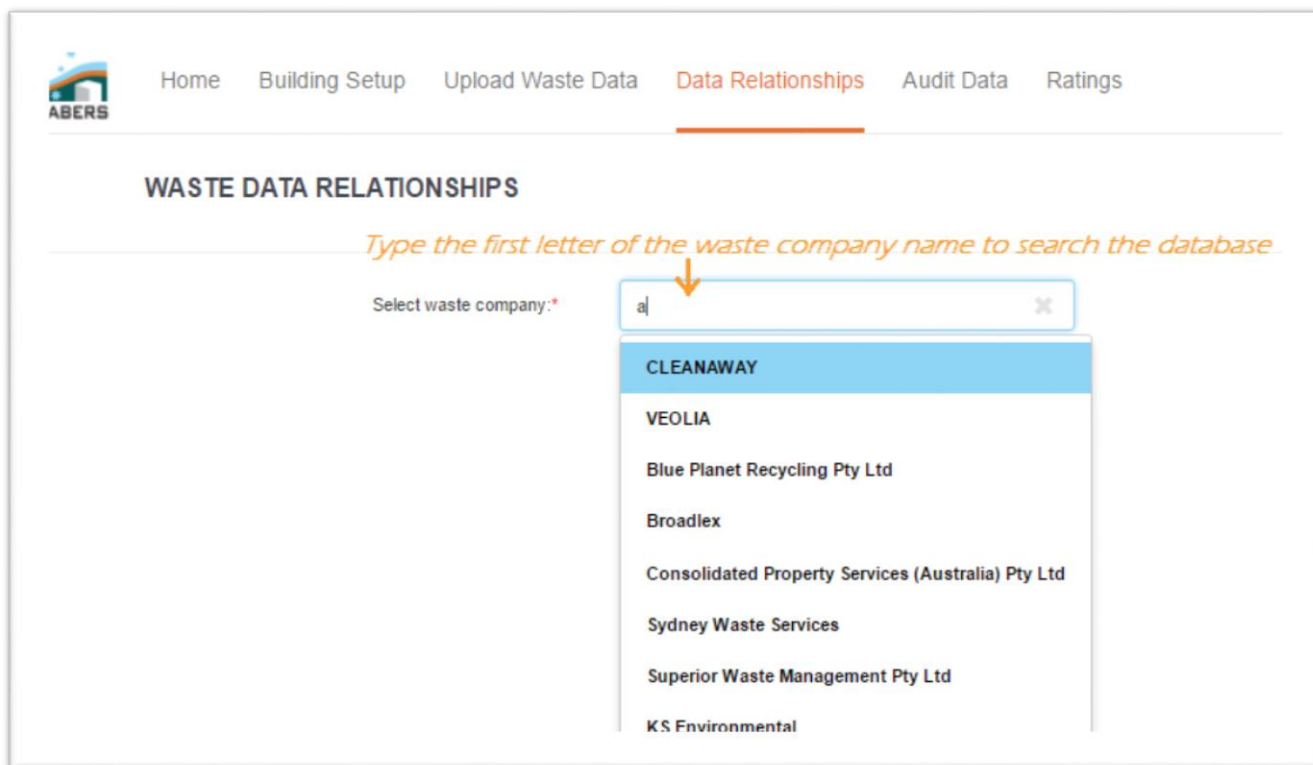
ABERS

Home Building Setup Upload Waste Data Data Relationships Audit Data Ratings

WASTE DATA RELATIONSHIPS

Type the first letter of the waste company name to search the database

Select waste company:*

a

CLEANAWAY

VEOLIA

Blue Planet Recycling Pty Ltd

Broadlex

Consolidated Property Services (Australia) Pty Ltd

Sydney Waste Services

Superior Waste Management Pty Ltd

KS Environmental